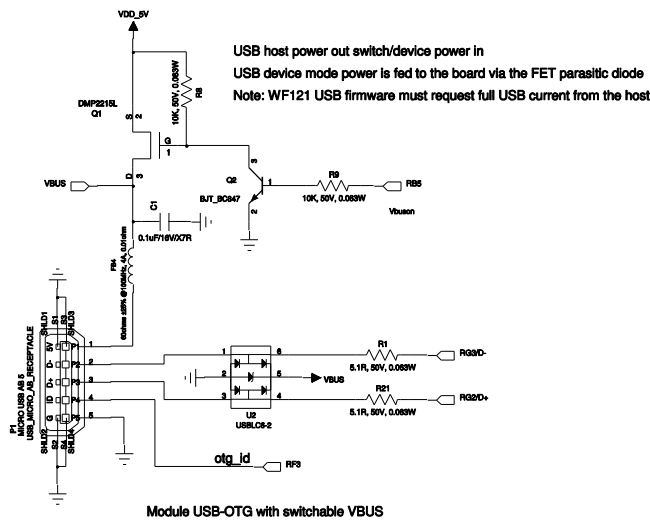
VDD_5V

USB host power out switch/device power in

USB device mode power is fed to the board via the FET parasitic diode

Note: WF121 USB firmware must request full USB current from the host

DMP2215L
Q1

10K, 50V, 0.063W
R8

3 2
G 1
D 3

VBUS

Q2
BJT_BC847

3
1
2

R9
10K, 50V, 0.063W

RB5

Vbuson

C1
0.1uF/16V/X7R

FB4
60ohms ±25% @100MHz, 4A, 0.01ohm

P1
MICRO USB AB 5
USB_MICRO_AB_RECEPTACLE

SHLD1 S1 S3 SHLD3
5V P1 1
D- P2 2
D+ P3 3
ID P4 4
G P5 5
SHLD2 S2 S4 SHLD4

1 6
2 5
3 4
VBUS
U2
USBLC6-2

R1
5.1R, 50V, 0.063W
RG3/D-

R21
5.1R, 50V, 0.063W
RG2/D+

otg_id
RF3

Module USB-OTG with switchable VBUS